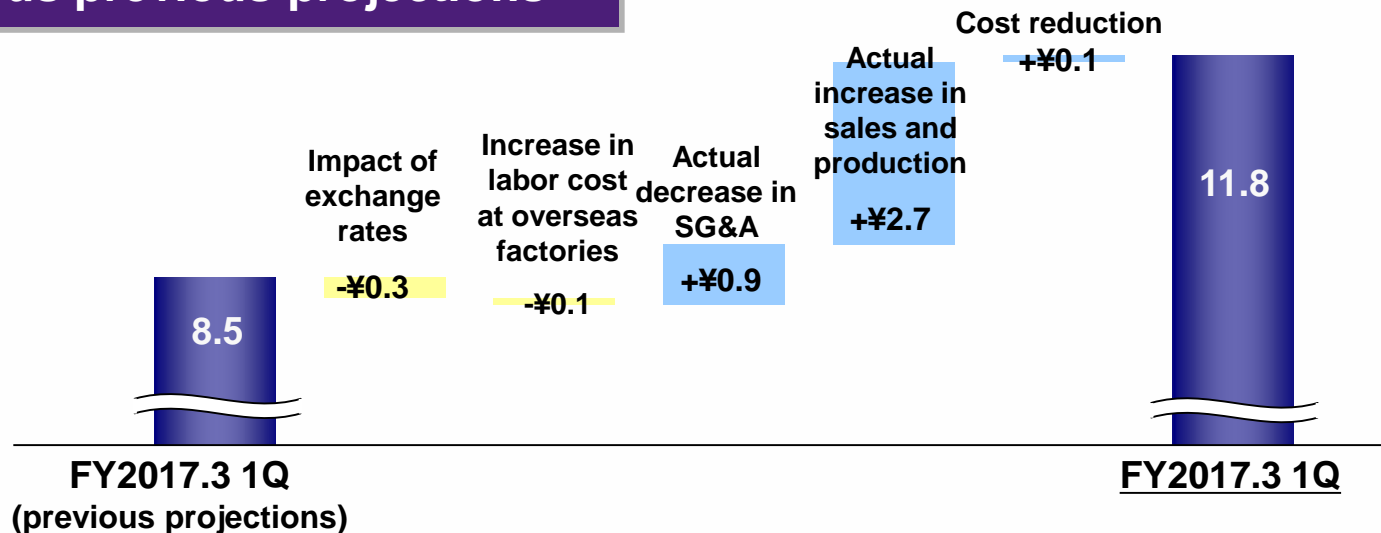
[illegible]

Cost reduction

+¥0.1

Actual increase in sales and production

+¥2.7

11.8

Impact of exchange rates

-¥0.3

Increase in labor cost at overseas factories

-¥0.1

Actual decrease in SG&A

+¥0.9

8.5

FY2017.3 1Q
(previous projections)

FY2017.3 1Q